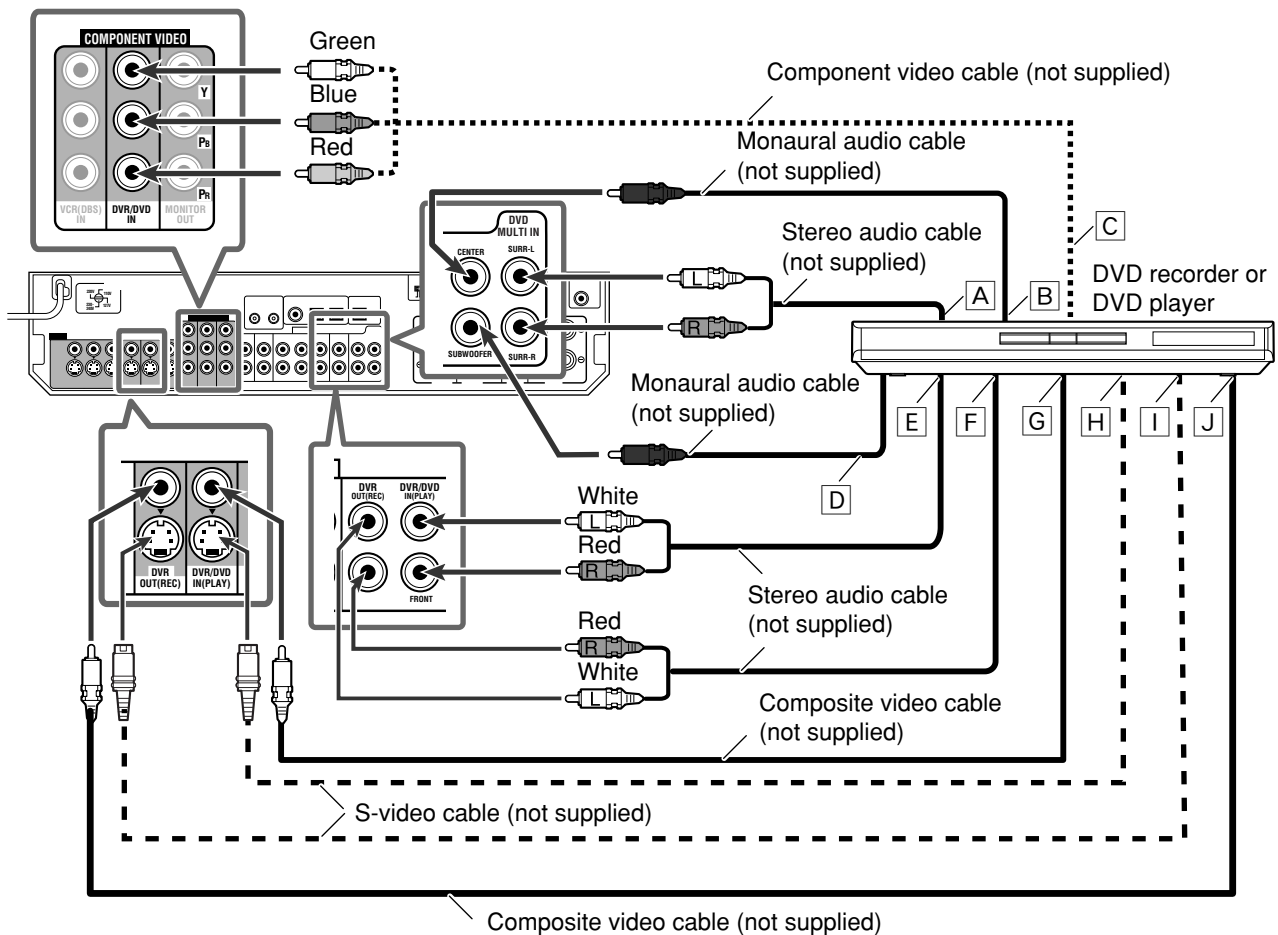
COMPONENT VIDEO
Y
PB
PR
VCR(DBS) IN
DVR/DVD IN
MONITOR OUT
Green
Blue
Red
Component video cable (not supplied)
Monaural audio cable (not supplied)
DVD MULTI IN
CENTER
SURR-L
SUBWOOFER
SURR-R
Stereo audio cable (not supplied)
L
R
C
DVD recorder or DVD player
A
B
Monaural audio cable (not supplied)
E
F
G
H
I
J
D
DVR OUT(REC)
DVR/DVD IN(PLAY)
FRONT
White
L
Red
R
Stereo audio cable (not supplied)
Red
R
White
L
DVR OUT(REC)
DVR/DVD IN(PLAY)
Composite video cable (not supplied)
S-video cable (not supplied)
Composite video cable (not supplied)